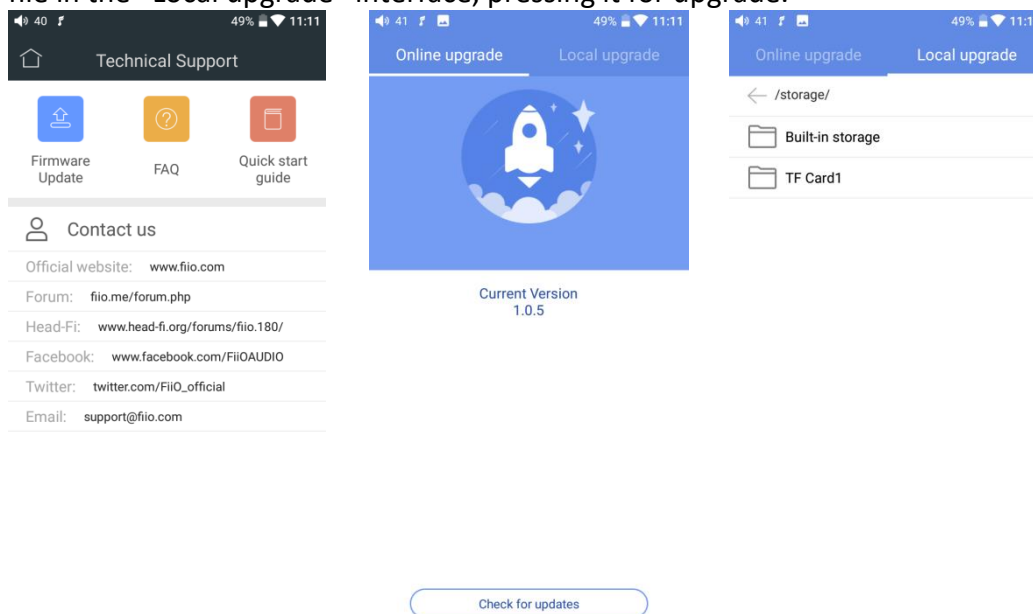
file in the "Local upgrade" interface, pressing it for upgrade.

40 49% 11:11

Technical Support

Firmware Update

FAQ

Quick start guide

Contact us

Official website: www.fiio.com

Forum: fiio.me/forum.php

Head-Fi: www.head-fi.org/forums/fiio.180/

Facebook: www.facebook.com/FiiOAUDIO

Twitter: twitter.com/FiiO_official

Email: support@fiio.com

41 49% 11:11

Online upgrade

Local upgrade

Current Version
1.0.5

Check for updates

41 49% 11:1

Online upgrade

Local upgrade

/storage/

Built-in storage

TF Card1